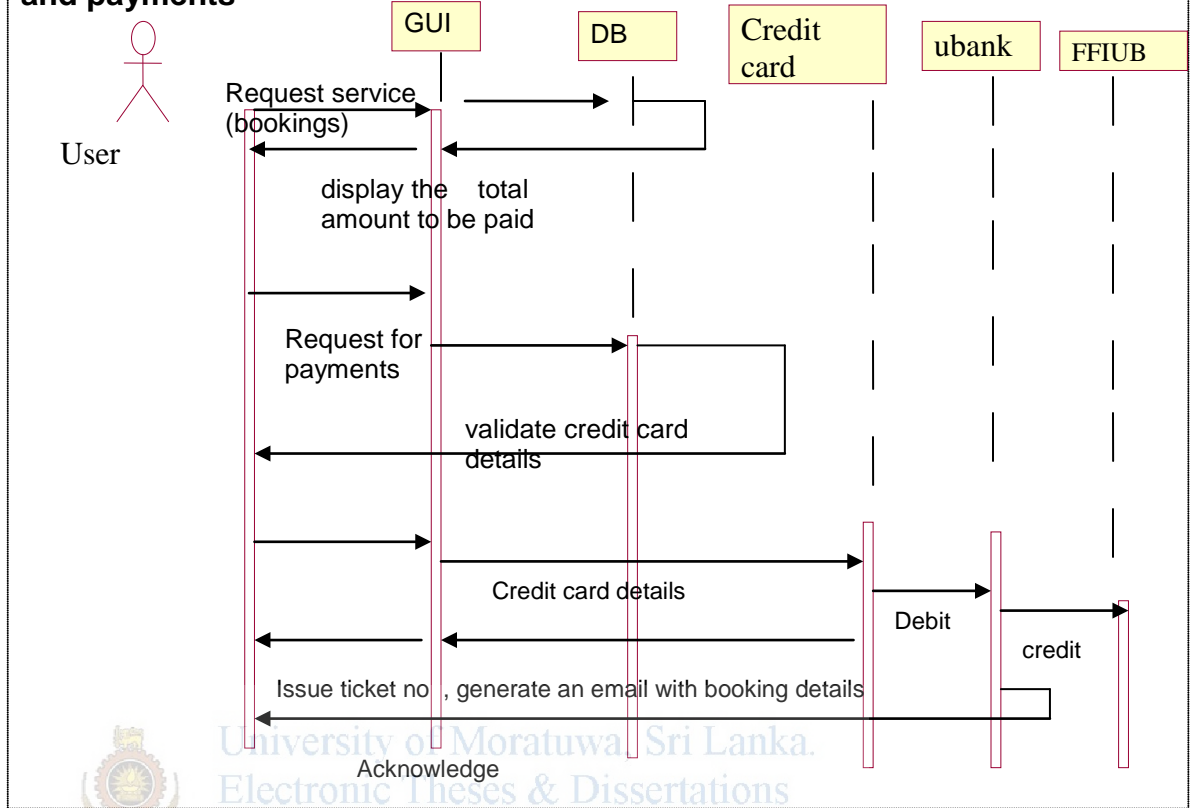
and payments

GUI

DB

Credit card

ubank

FFIUB

User

Request service (bookings)

display the total amount to be paid

Request for payments

validate credit card details

Credit card details

Debit

credit

Issue ticket no , generate an email with booking details

Acknowledge

University of Moratuwa, Sri Lanka.
Electronic Theses & Dissertations